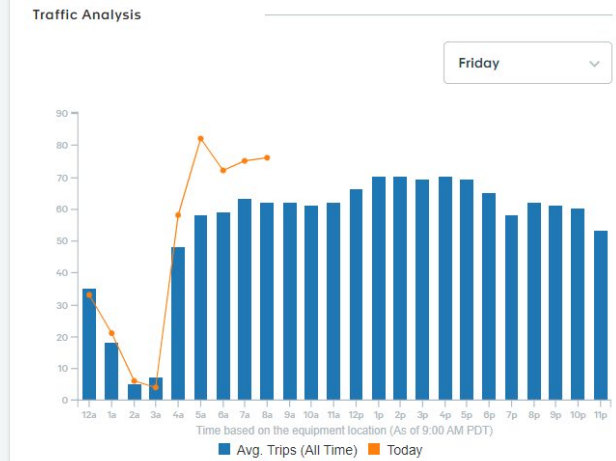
Traffic Analysis

Friday

90
80
70
60
50
40
30
20
10
0

12a 1a 2a 3a 4a 5a 6a 7a 8a 9a 10a 11a 12p 1p 2p 3p 4p 5p 6p 7p 8p 9p 10p 11p

Time based on the equipment location (As of 9:00 AM PDT)

Avg. Trips (All Time) Today